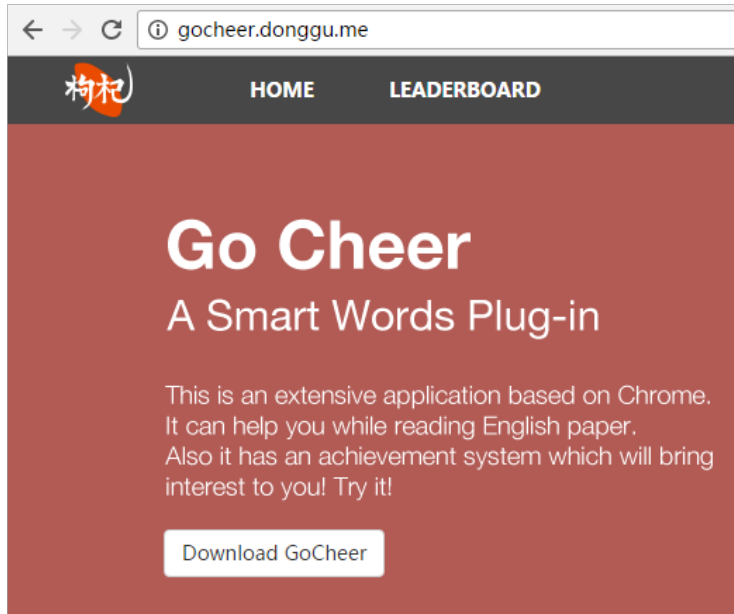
gocheer.donggu.me

枸杞

HOME

LEADERBOARD

Go Cheer

A Smart Words Plug-in

This is an extensive application based on Chrome. It can help you while reading English paper. Also it has an achievement system which will bring interest to you! Try it!

Download GoCheer